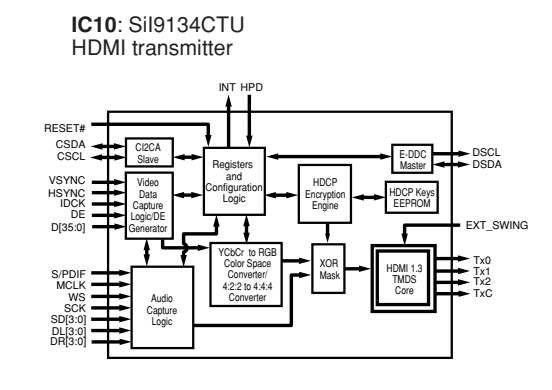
**IC10**: Sil9134CTU
HDMI transmitter

INT HPD

RESET#
CSDA
CSCL
VSYNC
HSYNC
IDCK
DE
D[35:0]
S/PDIF
MCLK
WS
SCK
SD[3:0]
DL[3:0]
DR[3:0]

CI2CA Slave

Video Data Capture Logic/DE Generator

Registers and Configuration Logic

HDCP Encryption Engine

E-DDC Master

HDCP Keys EEPROM

DSCL
DSDA

EXT_SWING

YCbCr to RGB Color Space Converter/ 4:2:2 to 4:4:4 Converter

XOR Mask

HDMI 1.3 TMDS Core

Tx0
Tx1
Tx2
TxC

Audio Capture Logic